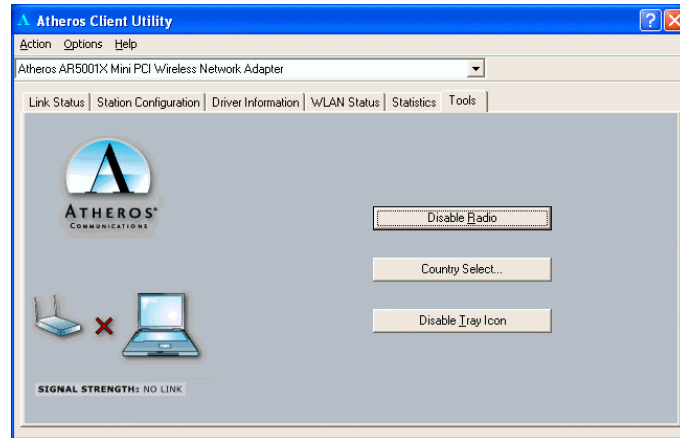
Atheros Client Utility

Action Options Help

Atheros AR5001X Mini PCI Wireless Network Adapter

Link Status | Station Configuration | Driver Information | WLAN Status | Statistics | Tools

ATHEROS
COMMUNICATIONS

Disable Radio

Country Select...

Disable Tray Icon

SIGNAL STRENGTH: NO LINK